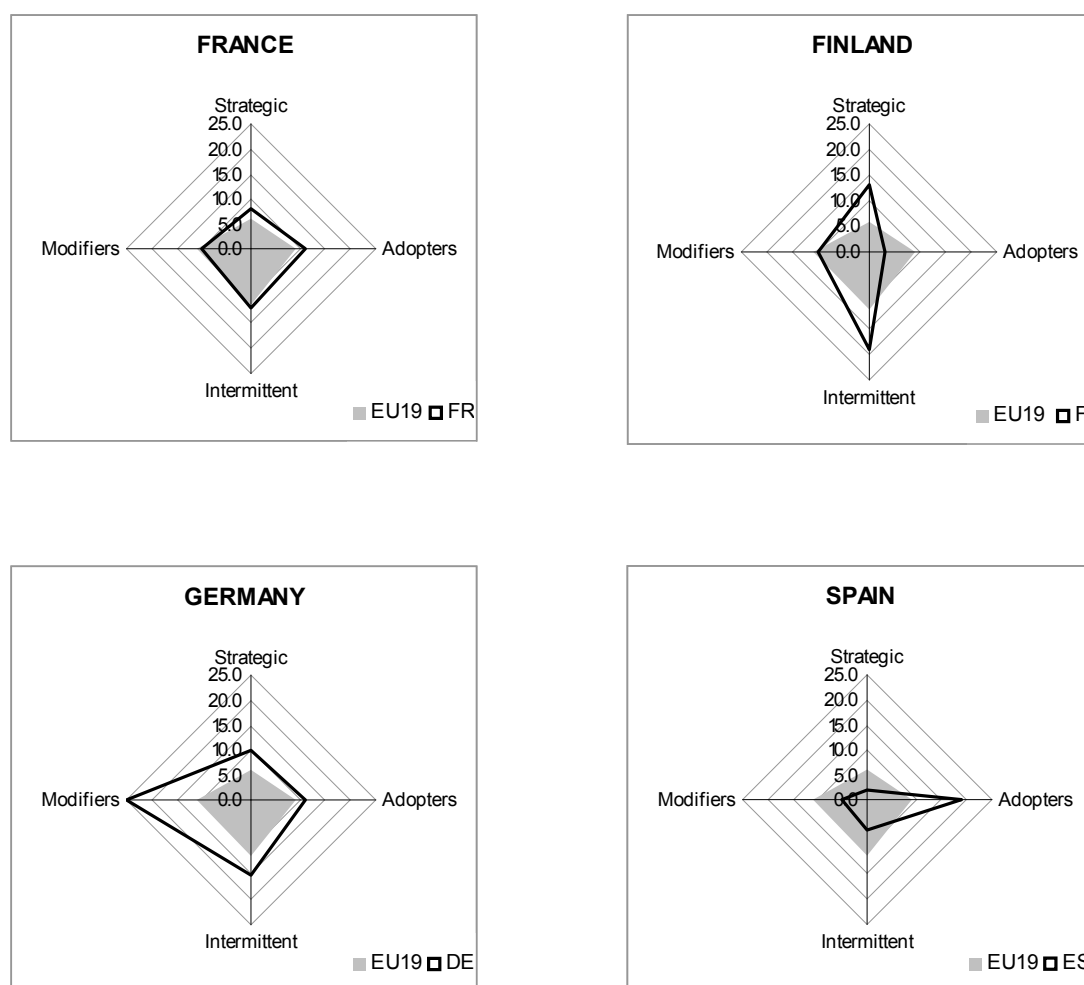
FRANCE

Strategic
25.0
20.0
15.0
10.0
5.0
0.0

Modifiers
Adopters
Intermittent

EU19 FR

FINLAND

Strategic
25.0
20.0
15.0
10.0
5.0
0.0

Modifiers
Adopters
Intermittent

EU19 F

GERMANY

Strategic
25.0
20.0
15.0
10.0
5.0
0.0

Modifiers
Adopters
Intermittent

EU19 DE

SPAIN

Strategic
25.0
20.0
15.0
10.0
5.0
0.0

Modifiers
Adopters
Intermittent

EU19 ES